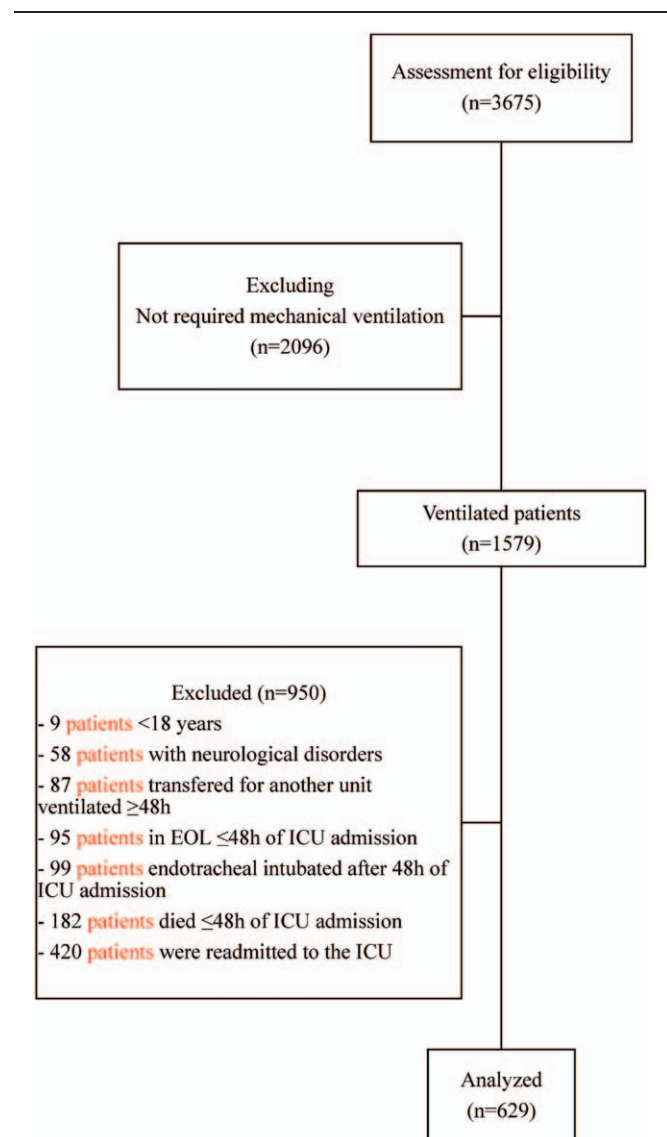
Assessment for eligibility
(n=3675)

Excluding
Not required mechanical ventilation
(n=2096)

Ventilated patients
(n=1579)

Excluded (n=950)
- 9 patients <18 years
- 58 patients with neurological disorders
- 87 patients transfered for another unit ventilated ≥48h
- 95 patients in EOL ≤48h of ICU admission
- 99 patients endotracheal intubated after 48h of ICU admission
- 182 patients died ≤48h of ICU admission
- 420 patients were readmitted to the ICU

Analyzed
(n=629)